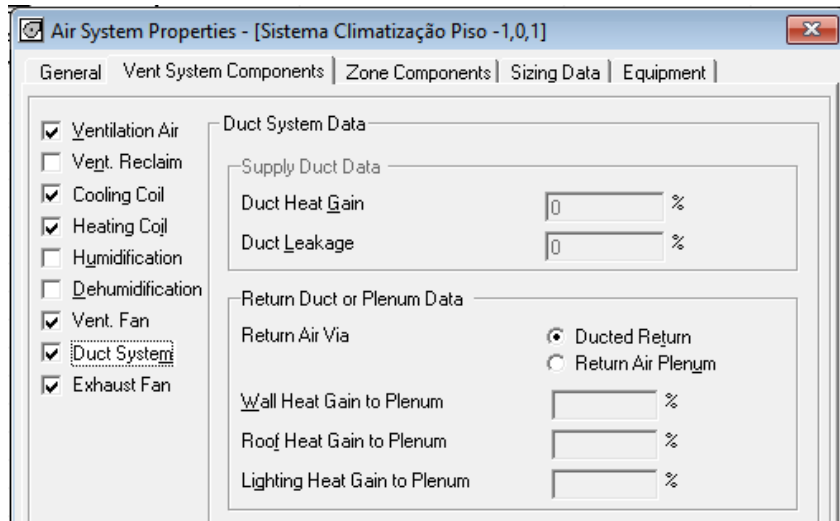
Air System Properties - [Sistema Climatização Piso -1,0,1]

General | Vent System Components | Zone Components | Sizing Data | Equipment

☑ Ventilation Air
☐ Vent. Reclaim
☑ Cooling Coil
☑ Heating Coil
☐ Humidification
☐ Dehumidification
☑ Vent. Fan
☑ Duct System
☑ Exhaust Fan

Duct System Data

Supply Duct Data

Duct Heat Gain 0 %

Duct Leakage 0 %

Return Duct or Plenum Data

Return Air Via

Ducted Return

Return Air Plenum

Wall Heat Gain to Plenum %

Roof Heat Gain to Plenum %

Lighting Heat Gain to Plenum %